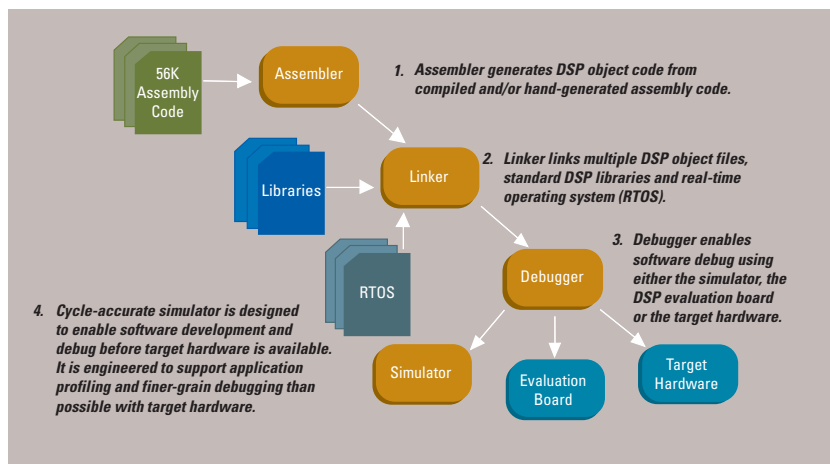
56K Assembly Code

Assembler

1. Assembler generates DSP object code from compiled and/or hand-generated assembly code.

Libraries

Linker

2. Linker links multiple DSP object files, standard DSP libraries and real-time operating system (RTOS).

RTOS

Debugger

3. Debugger enables software debug using either the simulator, the DSP evaluation board or the target hardware.

4. Cycle-accurate simulator is designed to enable software development and debug before target hardware is available. It is engineered to support application profiling and finer-grain debugging than possible with target hardware.

Simulator

Evaluation Board

Target Hardware